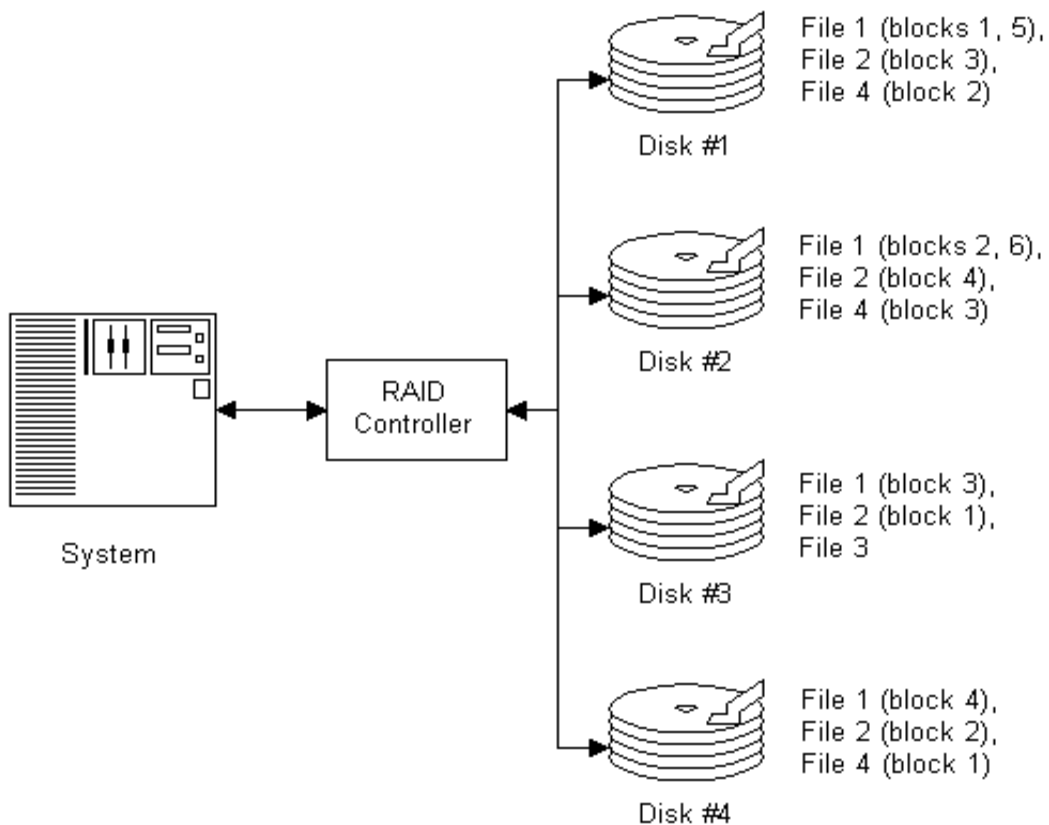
File 1 (blocks 1, 5),
File 2 (block 3),
File 4 (block 2)

Disk #1

File 1 (blocks 2, 6),
File 2 (block 4),
File 4 (block 3)

Disk #2

RAID Controller

System

File 1 (block 3),
File 2 (block 1),
File 3

Disk #3

File 1 (block 4),
File 2 (block 2),
File 4 (block 1)

Disk #4